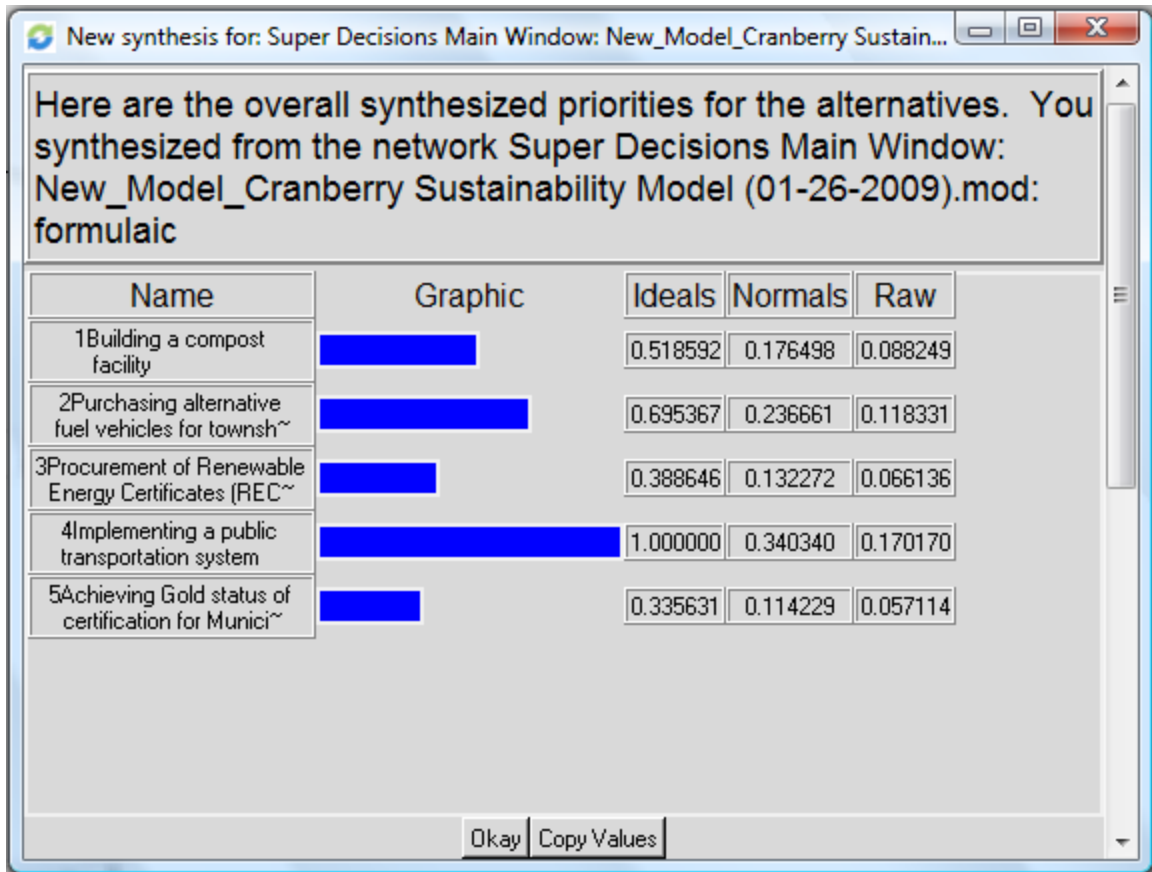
New synthesis for: Super Decisions Main Window: New_Model_Cranberry Sustain...

Here are the overall synthesized priorities for the alternatives. You synthesized from the network Super Decisions Main Window: New_Model_Cranberry Sustainability Model (01-26-2009).mod: formulaic

| Name | Graphic | Ideals | Normals | Raw |
|---|---|---|---|---|
| 1Building a compost facility | | 0.518592 | 0.176498 | 0.088249 |
| 2Purchasing alternative fuel vehicles for townsh~ | | 0.695367 | 0.236661 | 0.118331 |
| 3Procurement of Renewable Energy Certificates (REC~ | | 0.388646 | 0.132272 | 0.066136 |
| 4Implementing a public transportation system | | 1.000000 | 0.340340 | 0.170170 |
| 5Achieving Gold status of certification for Munici~ | | 0.335631 | 0.114229 | 0.057114 |

Okay Copy Values